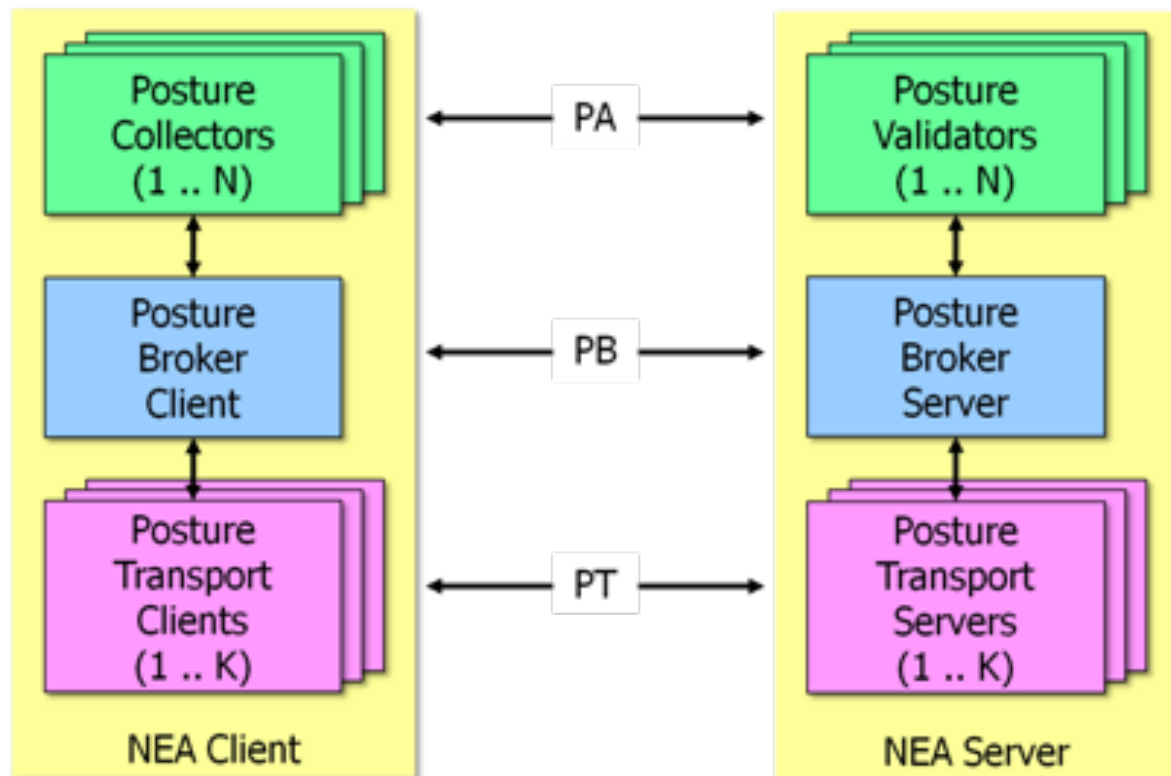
Posture Collectors (1 .. N)

PA

Posture Validators (1 .. N)

Posture Broker Client

PB

Posture Broker Server

Posture Transport Clients (1 .. K)

PT

Posture Transport Servers (1 .. K)

NEA Client

NEA Server